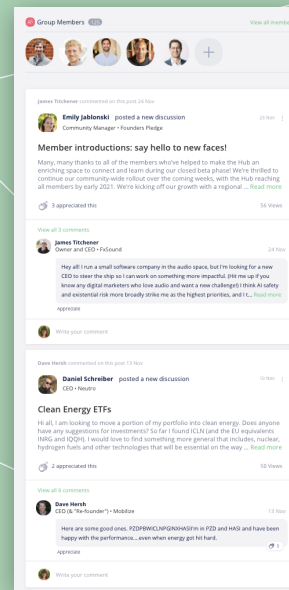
Group Members 126

View all members

James Titchener commented on this post 24 Nov

Emily Jablonski posted a new discussion
Community Manager • Founders Pledge

20 Nov

Member introductions: say hello to new faces!

Many, many thanks to all of the members who've helped to make the Hub an enriching space to connect and learn during our closed beta phase! We're thrilled to continue our community-wide rollout over the coming weeks, with the Hub reaching all members by early 2021. We're kicking off our growth with a regional ... Read more

3 appreciated this

36 Views

View all 3 comments

James Titchener
Owner and CEO • FxSound

24 Nov

Hey all! I run a small software company in the audio space, but I'm looking for a new CEO to steer the ship so I can work on something more impactful. (Hit me up if you know any digital marketers who love audio and want a new challenge!) I think AI safety and existential risk more broadly strike me as the highest priorities, and I t... Read more

Appreciate

Write your comment

Dave Hersh commented on this post 19 Nov

Daniel Schreiber posted a new discussion
CEO • Neutro

16 Nov

Clean Energy ETFs

Hi all, I am looking to move a portion of my portfolio into clean energy. Does anyone have any suggestions for investments? So far I found ICLN (and the EU equivalents INRG and IQQH). I would love to find something more general that includes, nuclear, hydrogen fuels and other technologies that will be essential on the way ... Read more

2 appreciated this

50 Views

View all 4 comments

Dave Hersh
CEO (& "Re-founder") • Mobilize

19 Nov

Here are some good ones. PZDPBWICLNPGNXHASI I'm in PZD and HASI and have been happy with the performance.... even when energy got hit hard.

1

Appreciate

Write your comment